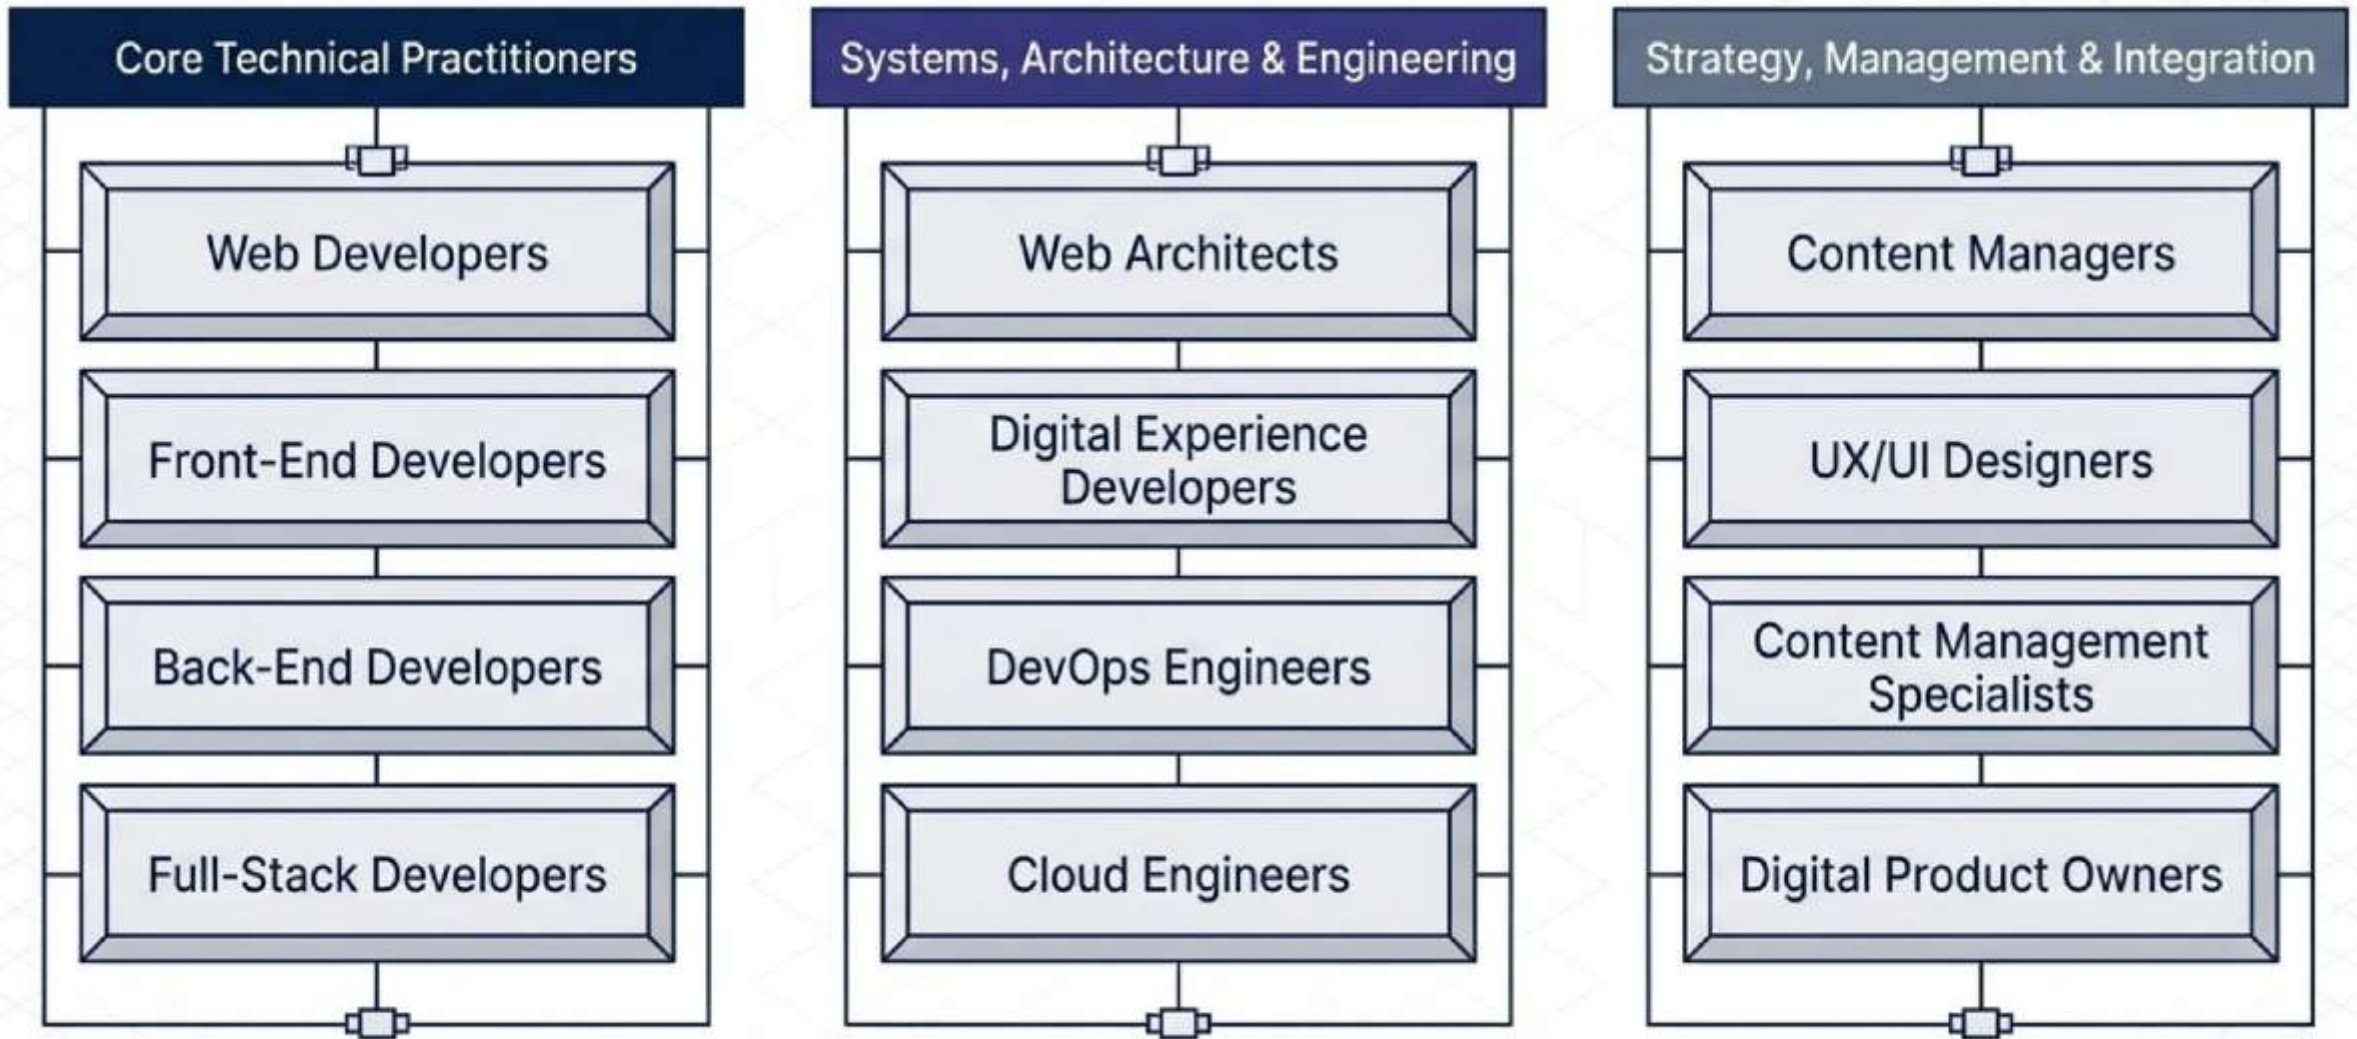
Core Technical Practitioners

Web Developers

Front-End Developers

Back-End Developers

Full-Stack Developers

Systems, Architecture & Engineering

Web Architects

Digital Experience Developers

DevOps Engineers

Cloud Engineers

Strategy, Management & Integration

Content Managers

UX/UI Designers

Content Management Specialists

Digital Product Owners